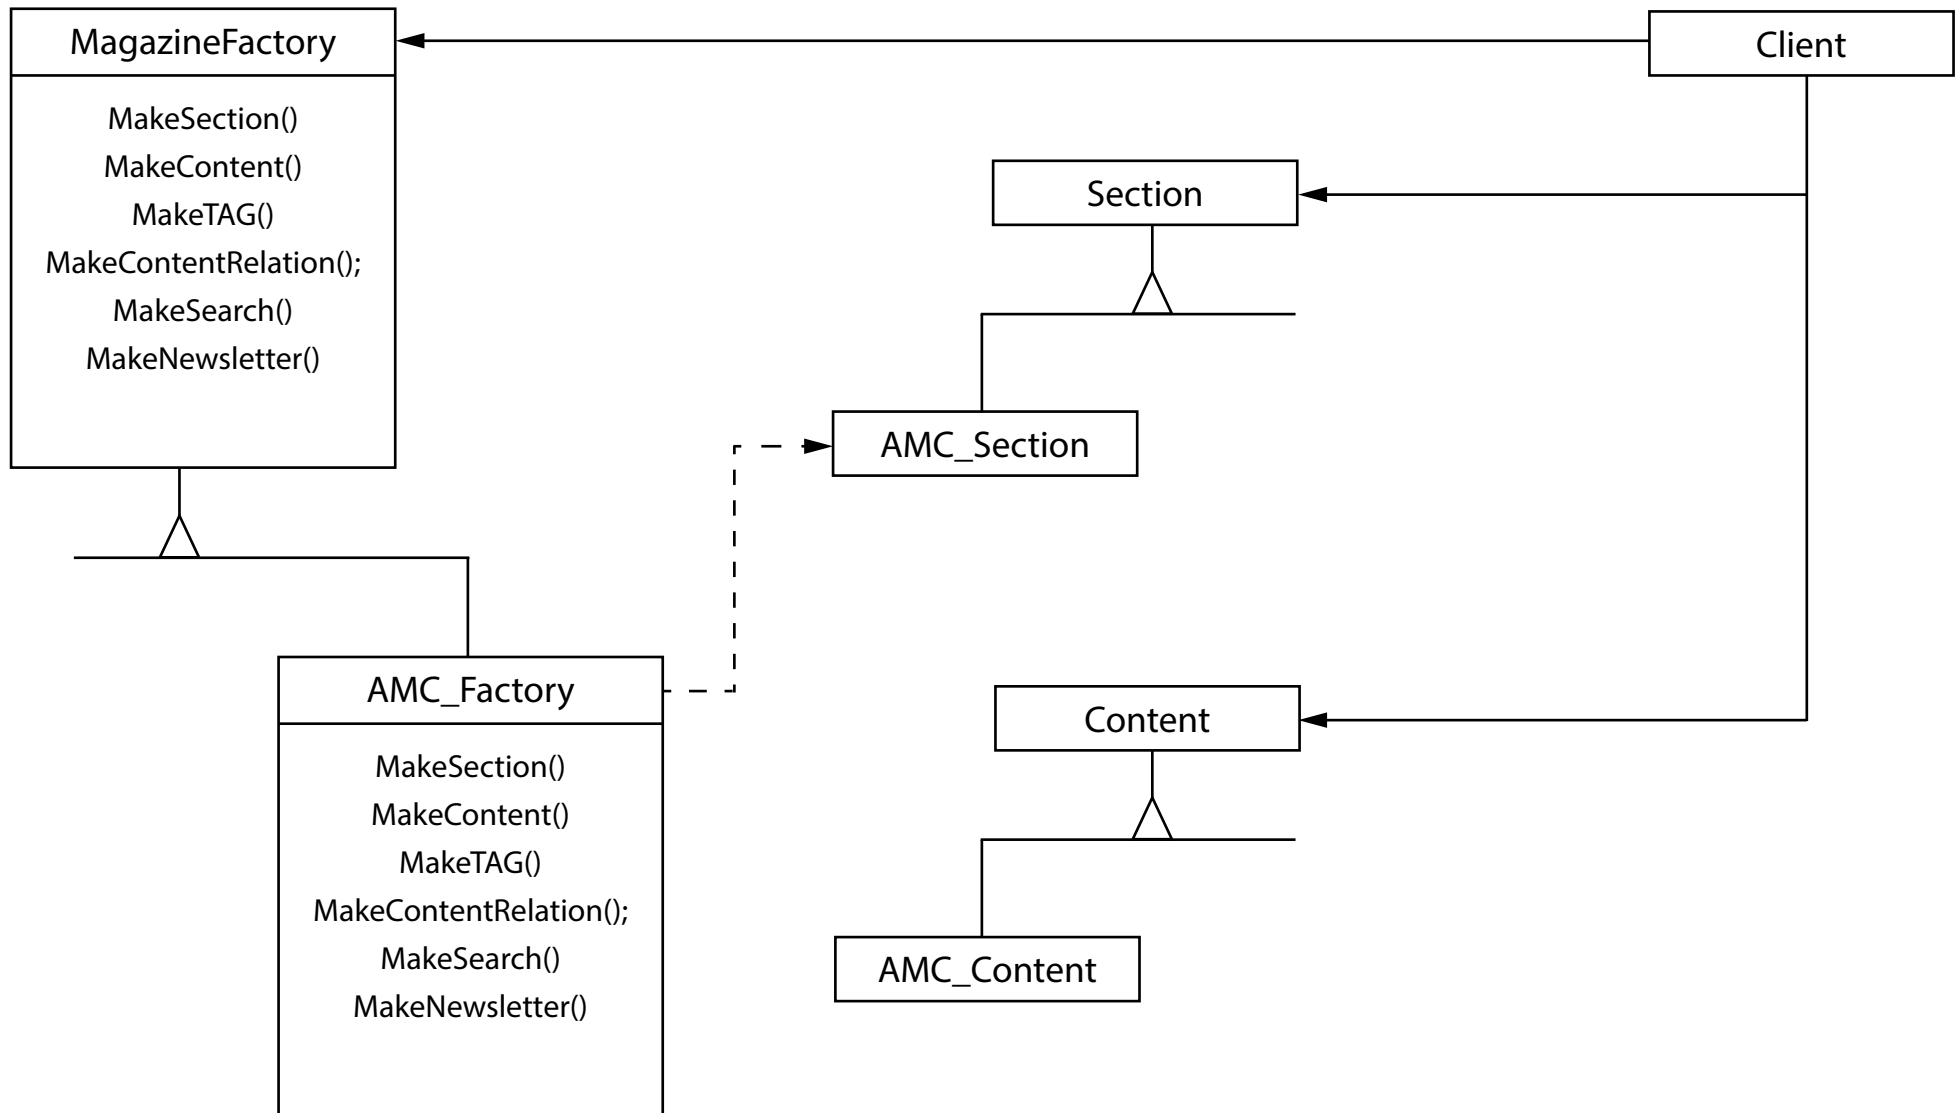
MagazineFactory

MakeSection()
MakeContent()
MakeTAG()
MakeContentRelation();
MakeSearch()
MakeNewsletter()

Client

Section

AMC_Section

AMC_Factory

MakeSection()
MakeContent()
MakeTAG()
MakeContentRelation();
MakeSearch()
MakeNewsletter()

Content

AMC_Content